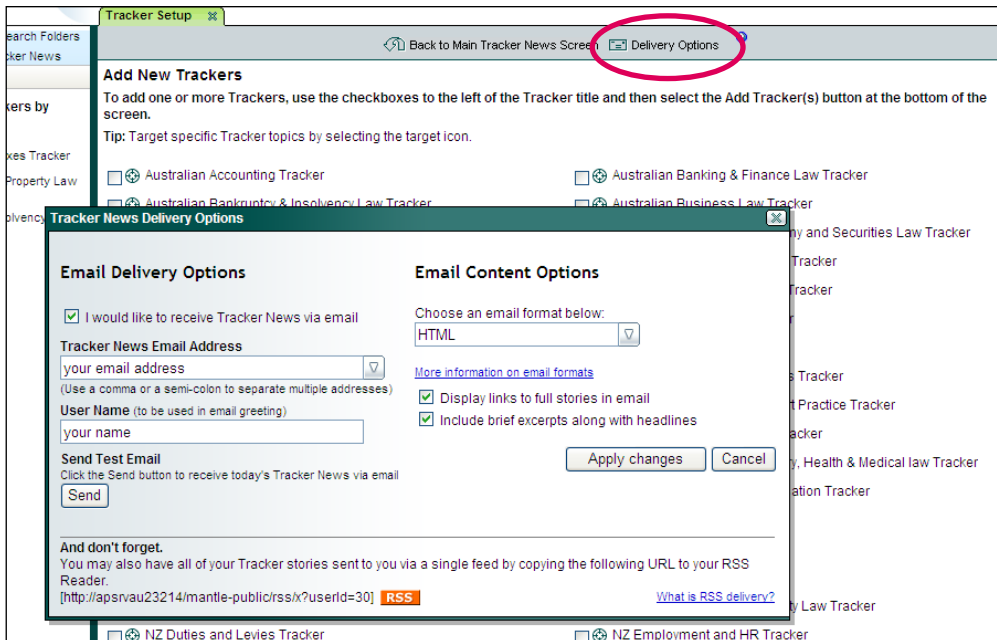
earch Folders
cker News

kers by

xes Tracker
Property Law

lvency

Tracker Setup

Back to Main Tracker News Screen
Delivery Options

Add New Trackers

To add one or more Trackers, use the checkboxes to the left of the Tracker title and then select the Add Tracker(s) button at the bottom of the screen.

Tip: Target specific Tracker topics by selecting the target icon.

Australian Accounting Tracker

Australian Banking & Finance Law Tracker

Australian Bankruptcy & Insolvency Law Tracker

Australian Business Law Tracker

ny and Securities Law Tracker

Tracker

Tracker

r

s Tracker

t Practice Tracker

acker

y, Health & Medical law Tracker

ation Tracker

y Law Tracker

NZ Duties and Levies Tracker

NZ Employment and HR Tracker

Tracker News Delivery Options

Email Delivery Options

I would like to receive Tracker News via email

Tracker News Email Address

your email address

(Use a comma or a semi-colon to separate multiple addresses)

User Name (to be used in email greeting)

your name

Send Test Email

Click the Send button to receive today's Tracker News via email

Send

Email Content Options

Choose an email format below:

HTML

More information on email formats

Display links to full stories in email

Include brief excerpts along with headlines

Apply changes

Cancel

And don't forget.

You may also have all of your Tracker stories sent to you via a single feed by copying the following URL to your RSS Reader.

[http://apsrvau23214/mantle-public/rss/x?userId=30]

RSS

What is RSS delivery?